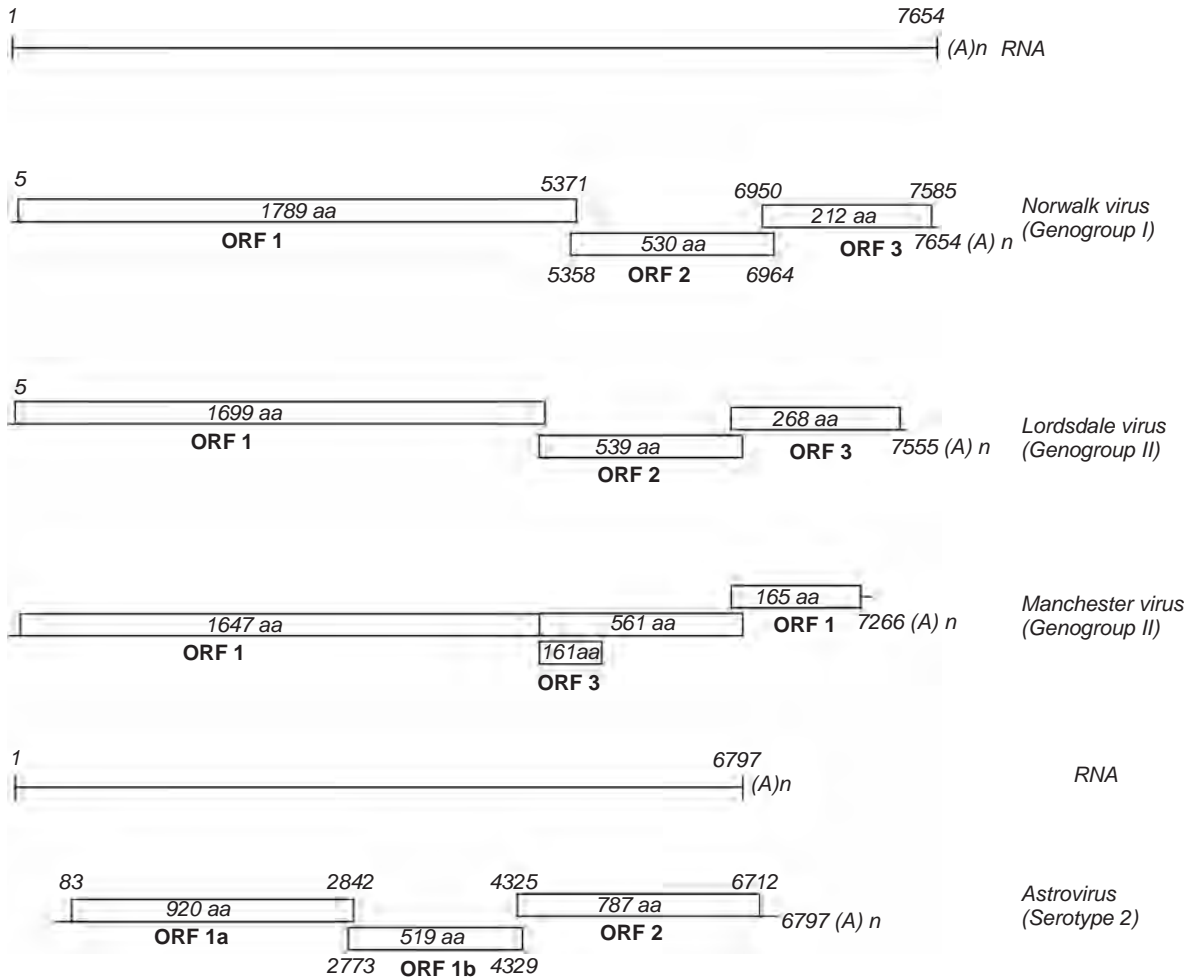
1
7654
(A)n RNA

5
5371
6950
7585
1789 aa
212 aa
Norwalk virus (Genogroup I)
ORF 1
530 aa
ORF 3
7654 (A) n
5358
ORF 2
6964

5
1699 aa
268 aa
Lordsdale virus (Genogroup II)
ORF 1
539 aa
ORF 3
7555 (A) n
ORF 2

165 aa
Manchester virus (Genogroup II)
1647 aa
561 aa
ORF 1
7266 (A) n
ORF 1
161aa
ORF 3

1
6797
(A)n
RNA

83
2842
4325
6712
Astrovirus (Serotype 2)
920 aa
787 aa
6797 (A) n
ORF 1a
ORF 2
519 aa
2773
ORF 1b
4329